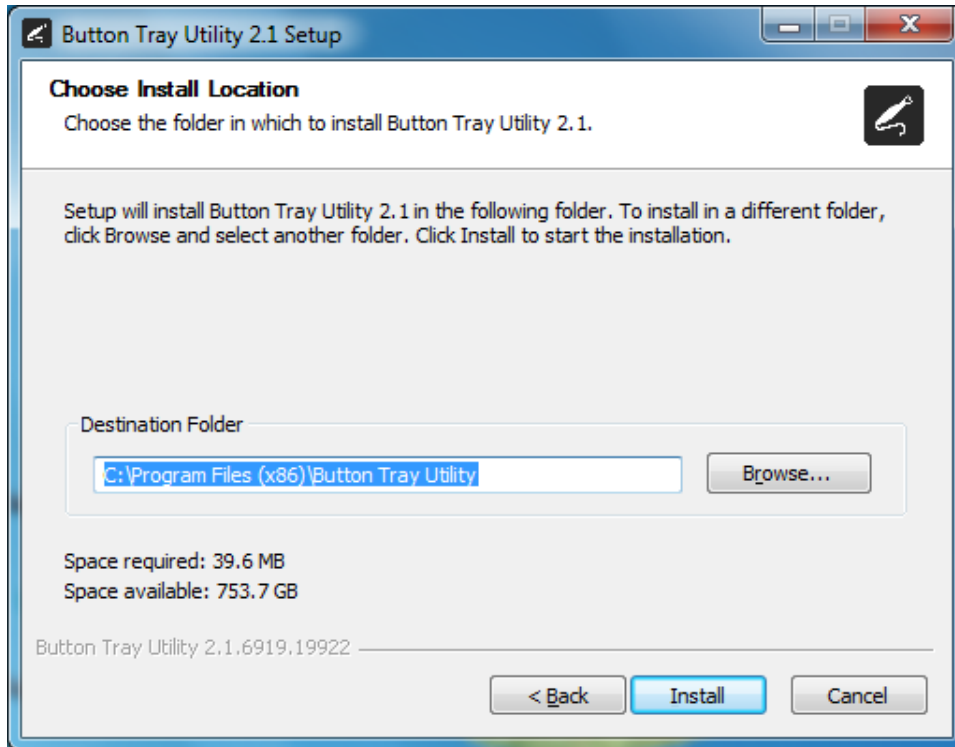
Button Tray Utility 2.1 Setup

Choose Install Location

Choose the folder in which to install Button Tray Utility 2.1.

Setup will install Button Tray Utility 2.1 in the following folder. To install in a different folder, click Browse and select another folder. Click Install to start the installation.

Destination Folder

C:\Program Files (x86)\Button Tray Utility

Browse...

Space required: 39.6 MB

Space available: 753.7 GB

Button Tray Utility 2.1.6919.19922

< Back

Install

Cancel